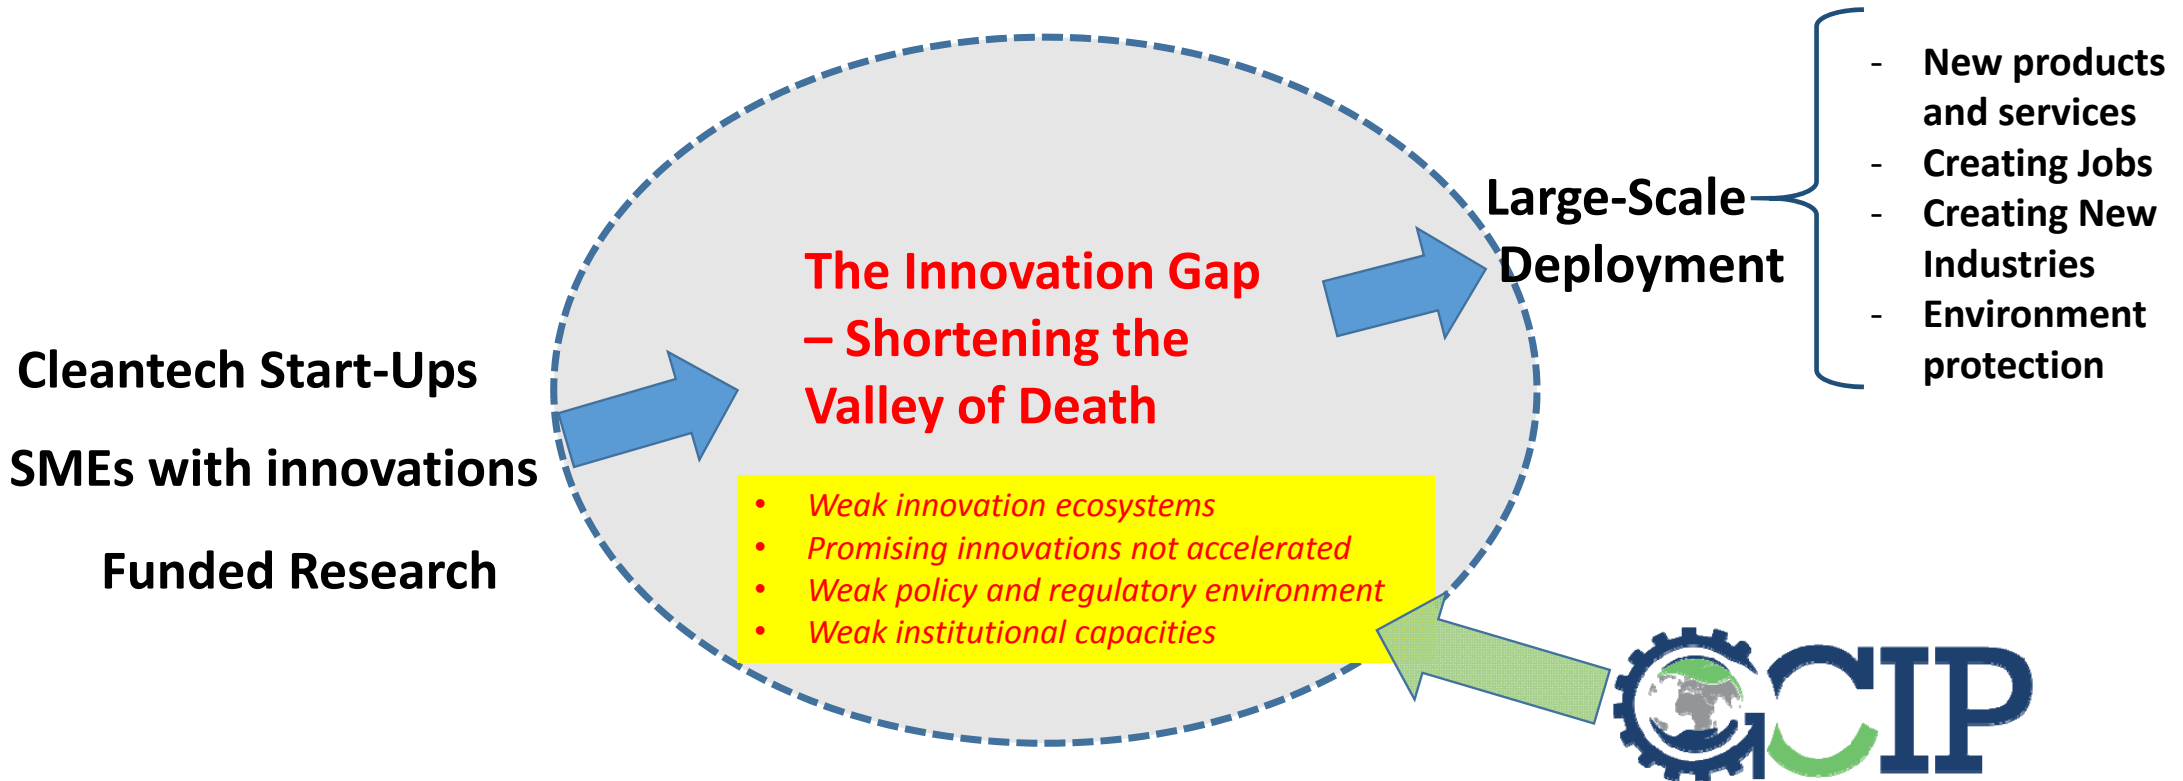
Cleantech Start-Ups

SMEs with innovations

Funded Research

The Innovation Gap – Shortening the Valley of Death

- Weak innovation ecosystems
- Promising innovations not accelerated
- Weak policy and regulatory environment
- Weak institutional capacities

Large-Scale Deployment

- New products and services
- Creating Jobs
- Creating New Industries
- Environment protection

GCIP